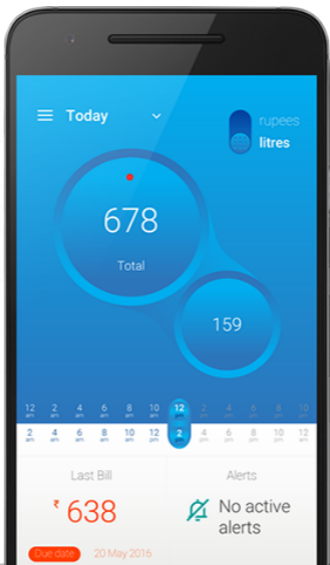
Today

rupees
litres

678
Total

159

12 am 2 am 4 am 6 am 8 am 10 am 12 pm 2 pm 4 pm 6 pm 8 pm 10 pm

2 am 4 am 6 am 8 am 10 am 12 pm 2 pm 4 pm 6 pm 8 pm 10 pm 12 am

Last Bill
₹ 638

Alerts
No active alerts

Due date 20 May 2016